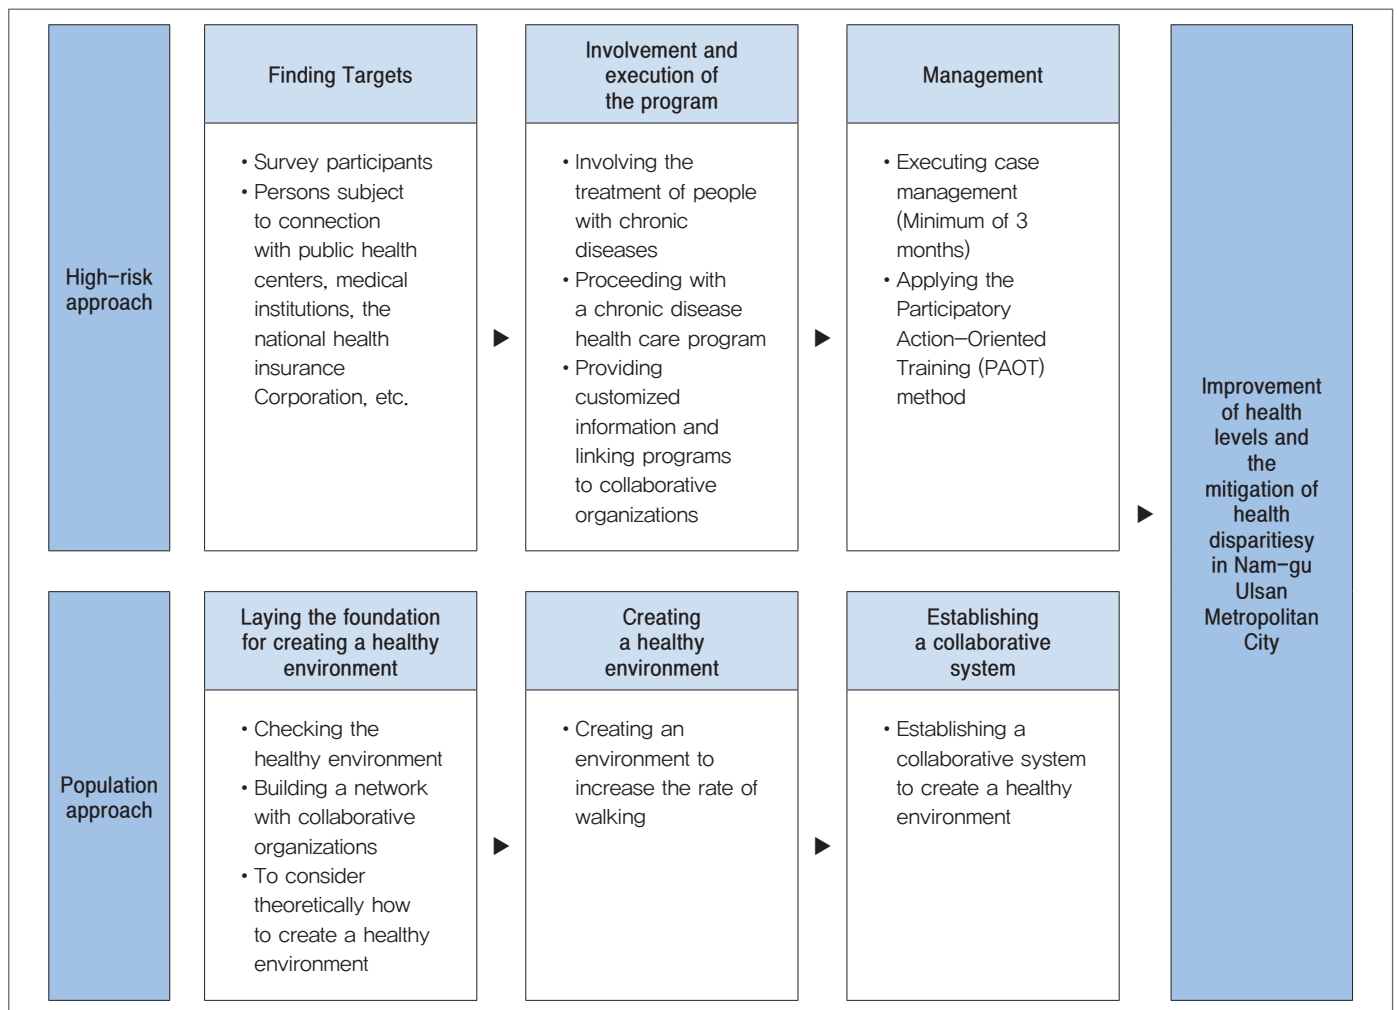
High–risk approach

Finding Targets

• Survey participants
• Persons subject to connection with public health centers, medical institutions, the national health insurance Corporation, etc.

Involvement and execution of the program

• Involving the treatment of people with chronic diseases
• Proceeding with a chronic disease health care program
• Providing customized information and linking programs to collaborative organizations

Management

• Executing case management (Minimum of 3 months)
• Applying the Participatory Action–Oriented Training (PAOT) method

Population approach

Laying the foundation for creating a healthy environment

• Checking the healthy environment
• Building a network with collaborative organizations
• To consider theoretically how to create a healthy environment

Creating a healthy environment

• Creating an environment to increase the rate of walking

Establishing a collaborative system

• Establishing a collaborative system to create a healthy environment

Improvement of health levels and the mitigation of health disparitiesy in Nam–gu Ulsan Metropolitan City